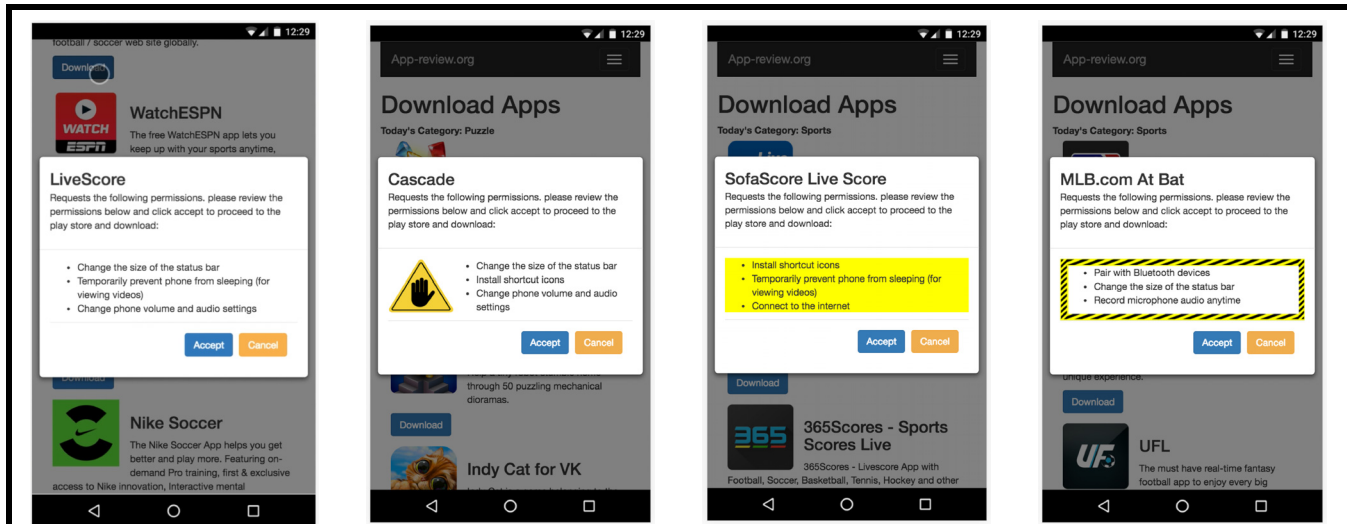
12:29

football / soccer web site globally.

Download

WATCH ESPN

WatchESPN

The free WatchESPN app lets you keep up with your sports anytime,

LiveScore

Requests the following permissions. please review the permissions below and click accept to proceed to the play store and download:

- Change the size of the status bar
- Temporarily prevent phone from sleeping (for viewing videos)
- Change phone volume and audio settings

Accept Cancel

Download

Nike Soccer

The Nike Soccer App helps you get better and play more. Featuring on-demand Pro training, first & exclusive access to Nike innovation, Interactive mental

12:29

App-review.org

Download Apps

Today's Category: Puzzle

Cascade

Requests the following permissions. please review the permissions below and click accept to proceed to the play store and download:

- Change the size of the status bar
- Install shortcut icons
- Change phone volume and audio settings

Accept Cancel

through 50 puzzling mechanical dioramas.

Download

Indy Cat for VK

12:29

App-review.org

Download Apps

Today's Category: Sports

SofaScore Live Score

Requests the following permissions. please review the permissions below and click accept to proceed to the play store and download:

- Install shortcut icons
- Temporarily prevent phone from sleeping (for viewing videos)
- Connect to the internet

Accept Cancel

Download

365

365Scores - Sports Scores Live

365Scores - Livescore App with Football, Soccer, Basketball, Tennis, Hockey and other

12:29

App-review.org

Download Apps

Today's Category: Sports

MLB.com At Bat

Requests the following permissions. please review the permissions below and click accept to proceed to the play store and download:

- Pair with Bluetooth devices
- Change the size of the status bar
- Record microphone audio anytime

Accept Cancel

unique experience.

Download

UFL

UFL

The must have real-time fantasy football app to enjoy every big